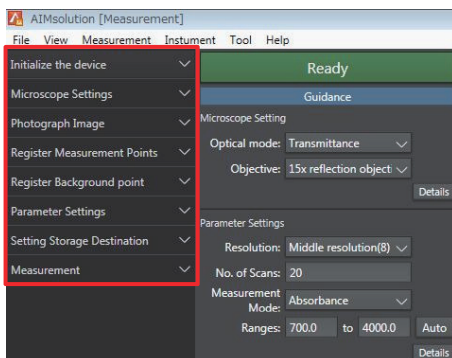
AIMsolution [Measurement]
File View Measurement Instument Tool Help

Initialize the device
Microscope Settings
Photograph Image
Register Measurement Points
Register Background point
Parameter Settings
Setting Storage Destination
Measurement

Ready
Guidance
Microscope Setting
Optical mode: Transmittance
Objective: 15x reflection object
Details
Parameter Settings
Resolution: Middle resolution(8)
No. of Scans: 20
Measurement Mode: Absorbance
Ranges: 700.0 to 4000.0 Auto
Details